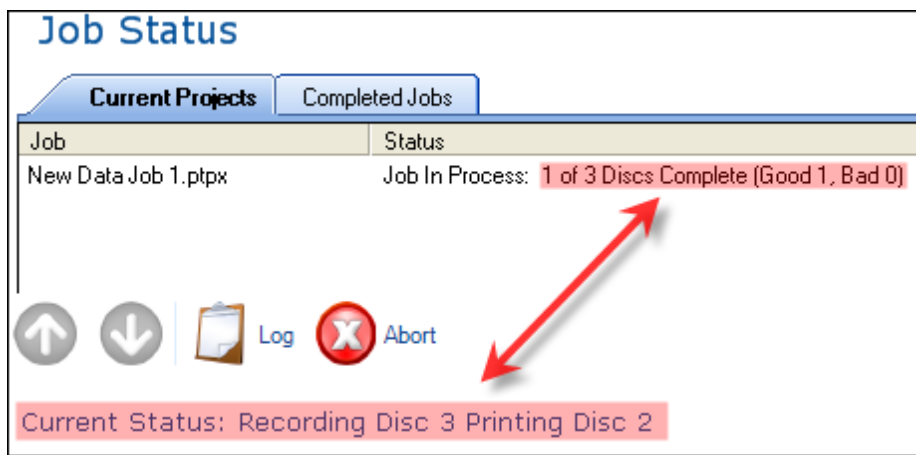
Job Status

Current Projects | Completed Jobs

| Job | Status |
|---|---|
| New Data Job 1.ptpx | Job In Process: 1 of 3 Discs Complete (Good 1, Bad 0) |

Log Abort

Current Status: Recording Disc 3 Printing Disc 2